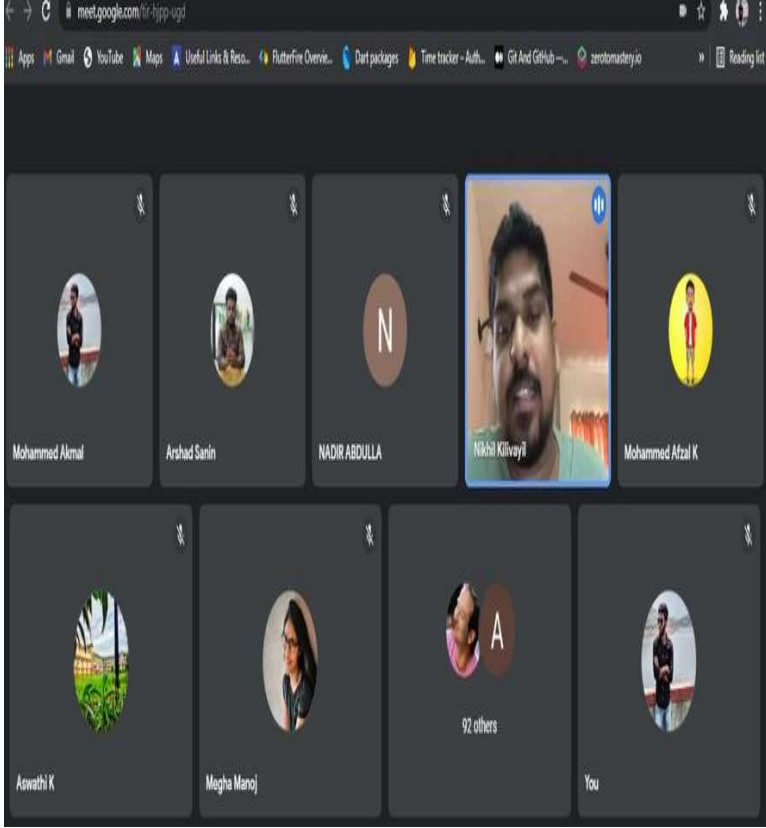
meet.google.com/fir-bjpp-ugd

Apps Gmail YouTube Maps Useful Links & Reso... FlutterFire Overvie... Dart packages Time tracker - Auth... Git And GitHub -... zerotomastery.io Reading list

N

Mohammed Akmal

Arshad Sanin

NADIR ABDULLA

Nikhil Kilivayil

Mohammed Afzal K

A

92 others

Aswathi K

Megha Manoj

You